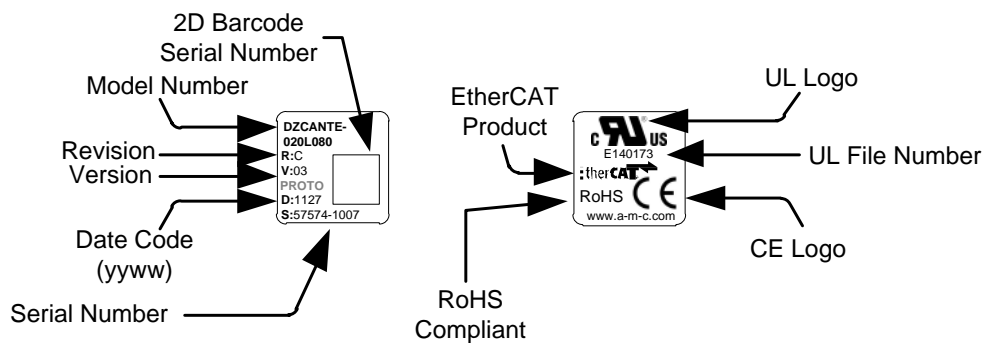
2D Barcode
Serial Number

Model Number

Revision
Version

Date Code
(yyww)

Serial Number

DZCANTE-
020L080
R:C
V:03
PROTO
D:1127
S:57574-1007

EtherCAT
Product

RoHS
Compliant

c UL us
E140173
EtherCAT
RoHS CE
www.a-m-c.com

UL Logo

UL File Number

CE Logo